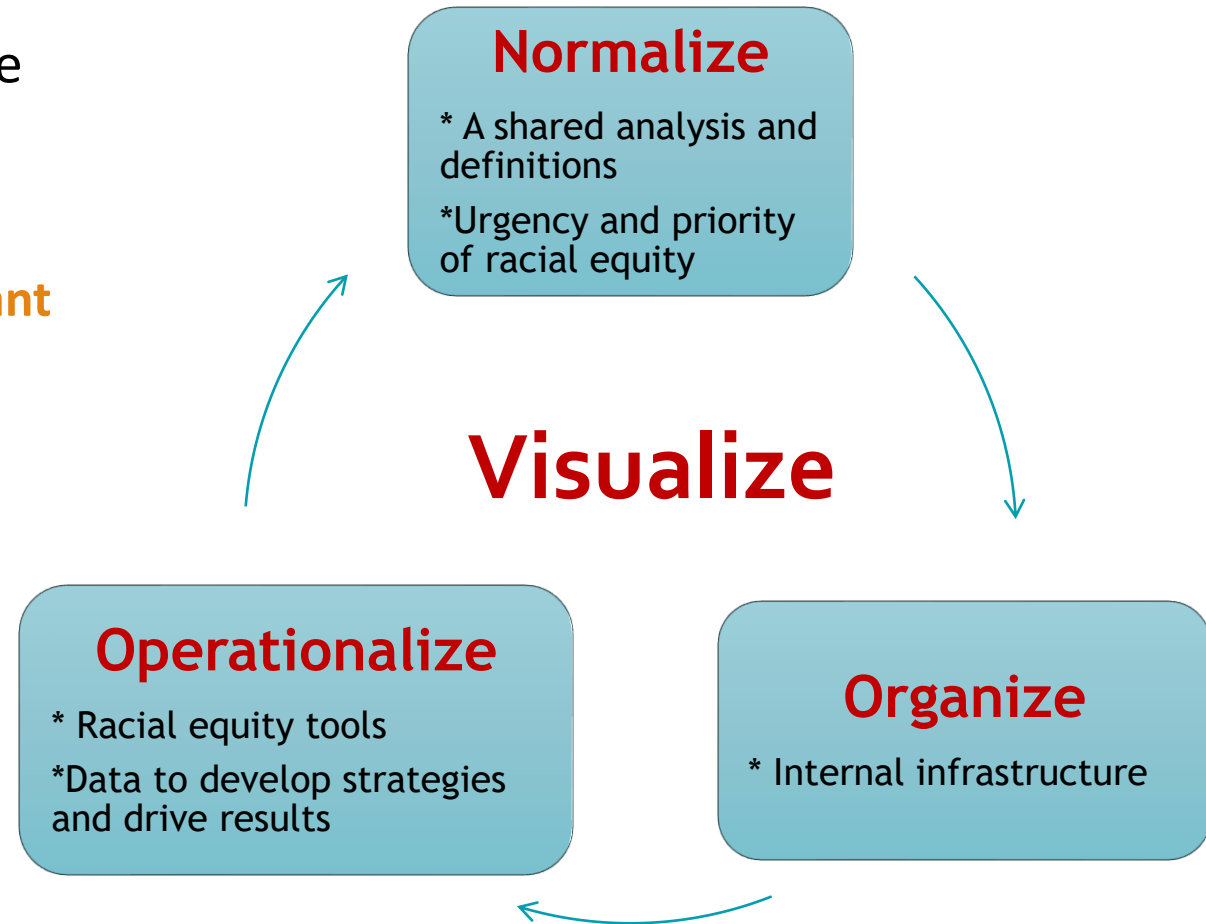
e

nt

Normalize

* A shared analysis and definitions

*Urgency and priority of racial equity

Visualize

Operationalize

* Racial equity tools

*Data to develop strategies and drive results

Organize

* Internal infrastructure